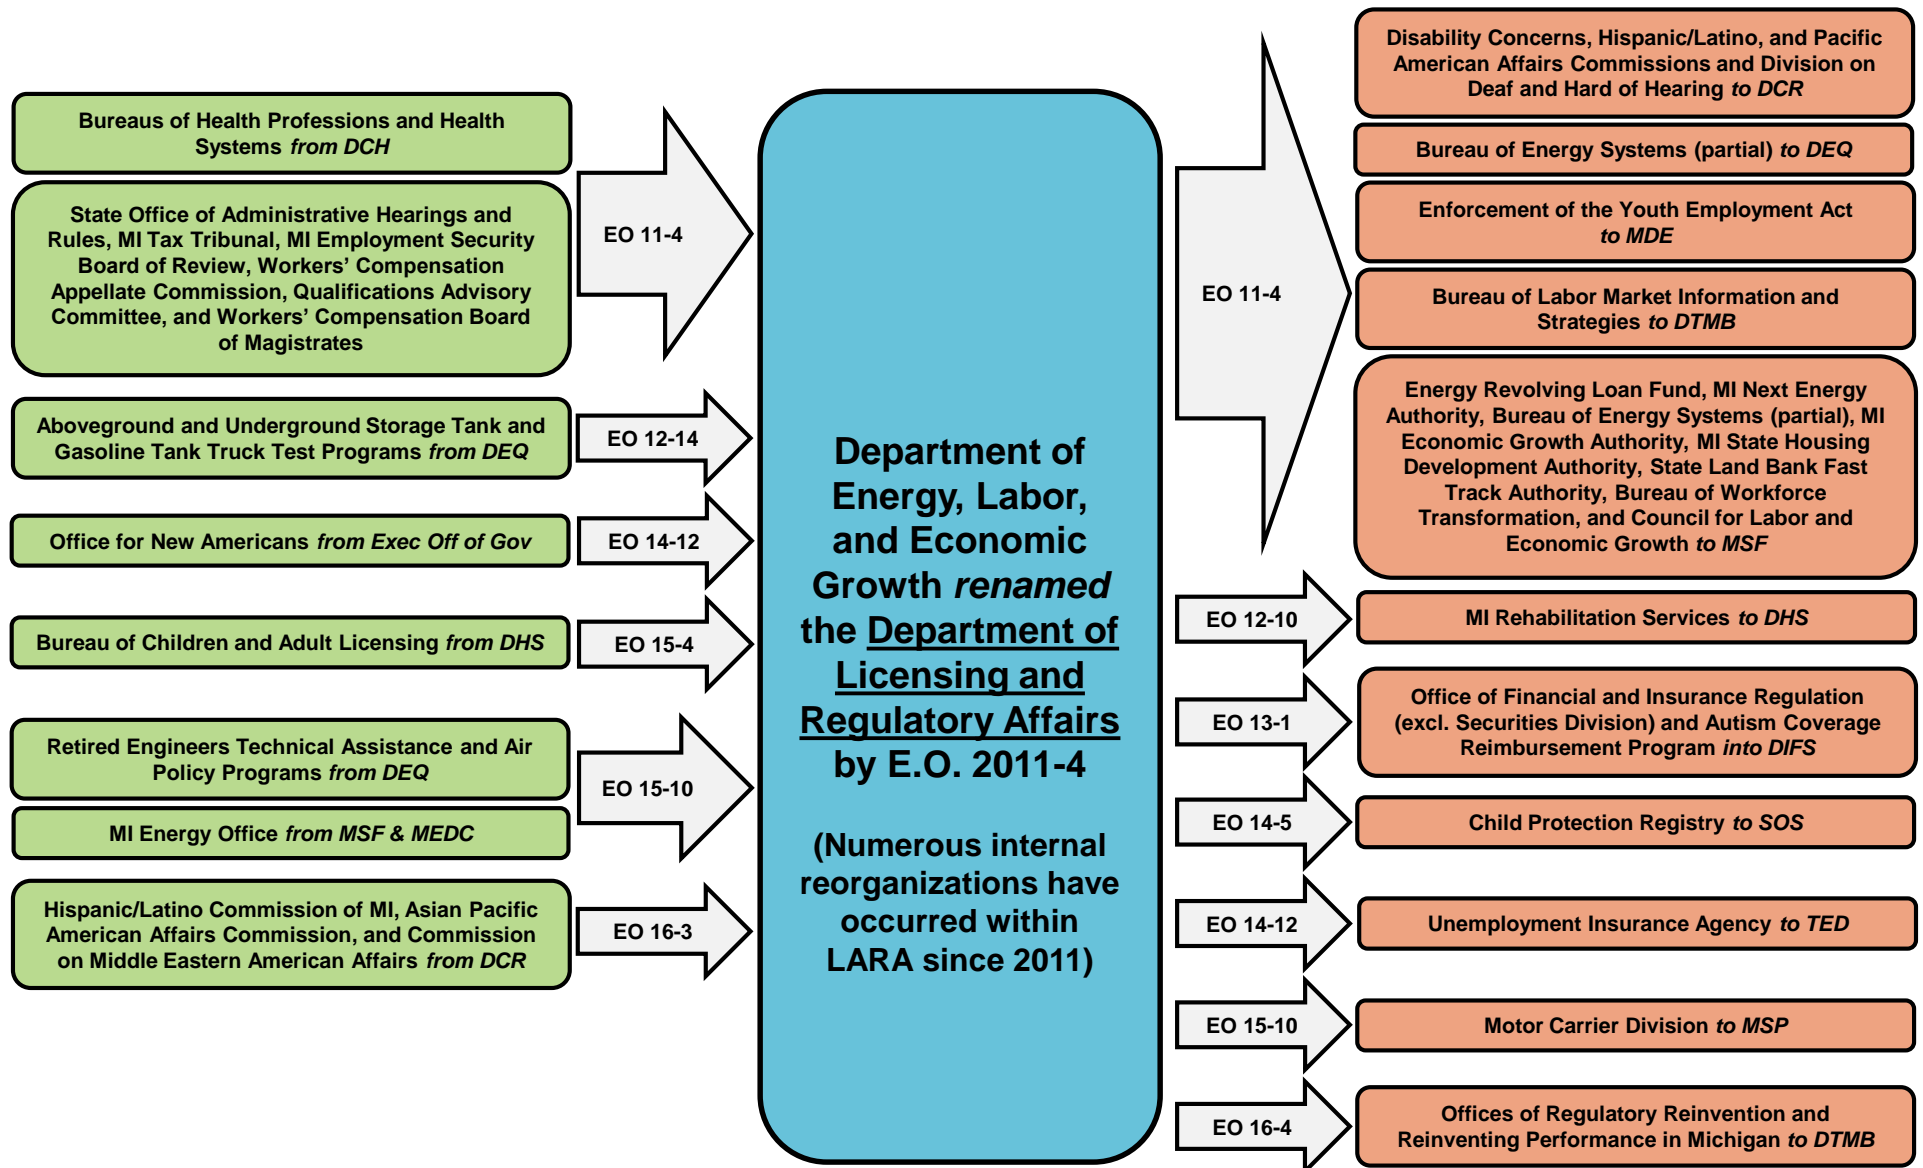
Bureaus of Health Professions and Health Systems *from DCH*

State Office of Administrative Hearings and Rules, MI Tax Tribunal, MI Employment Security Board of Review, Workers' Compensation Appellate Commission, Qualifications Advisory Committee, and Workers' Compensation Board of Magistrates

EO 11-4

Aboveground and Underground Storage Tank and Gasoline Tank Truck Test Programs *from DEQ*

EO 12-14

Office for New Americans *from Exec Off of Gov*

EO 14-12

Bureau of Children and Adult Licensing *from DHS*

EO 15-4

Retired Engineers Technical Assistance and Air Policy Programs *from DEQ*

MI Energy Office *from MSF & MEDC*

EO 15-10

Hispanic/Latino Commission of MI, Asian Pacific American Affairs Commission, and Commission on Middle Eastern American Affairs *from DCR*

EO 16-3

Department of Energy, Labor, and Economic Growth *renamed* the Department of Licensing and Regulatory Affairs by E.O. 2011-4

(Numerous internal reorganizations have occurred within LARA since 2011)

EO 11-4

Disability Concerns, Hispanic/Latino, and Pacific American Affairs Commissions and Division on Deaf and Hard of Hearing *to DCR*

Bureau of Energy Systems (partial) *to DEQ*

Enforcement of the Youth Employment Act *to MDE*

Bureau of Labor Market Information and Strategies *to DTMB*

Energy Revolving Loan Fund, MI Next Energy Authority, Bureau of Energy Systems (partial), MI Economic Growth Authority, MI State Housing Development Authority, State Land Bank Fast Track Authority, Bureau of Workforce Transformation, and Council for Labor and Economic Growth *to MSF*

EO 12-10

MI Rehabilitation Services *to DHS*

EO 13-1

Office of Financial and Insurance Regulation (excl. Securities Division) and Autism Coverage Reimbursement Program *into DIFS*

EO 14-5

Child Protection Registry *to SOS*

EO 14-12

Unemployment Insurance Agency *to TED*

EO 15-10

Motor Carrier Division *to MSP*

EO 16-4

Offices of Regulatory Reinvention and Reinventing Performance in Michigan *to DTMB*